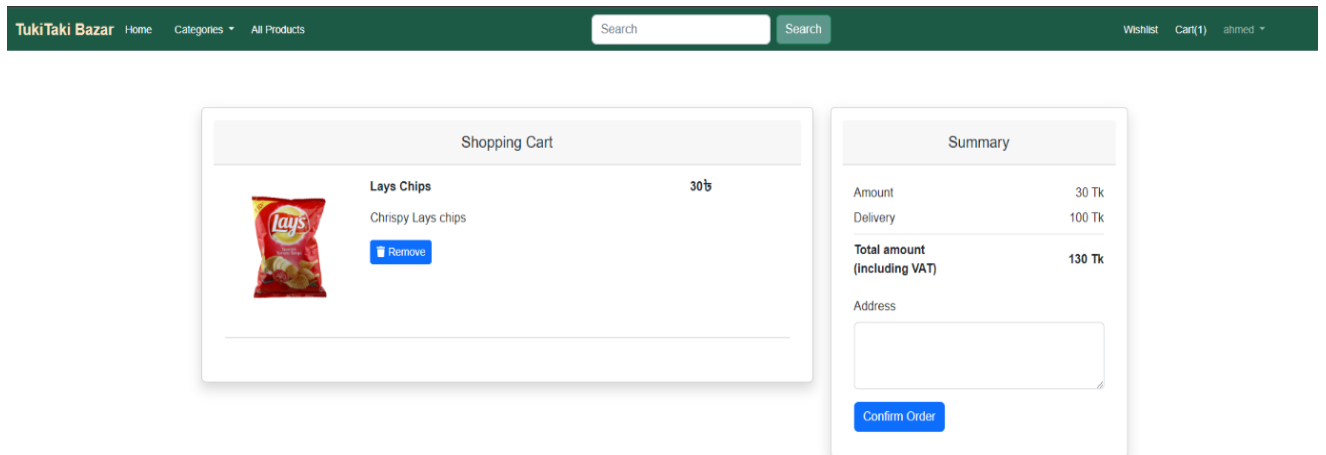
TukiTaki Bazar Home Categories ▾ All Products

Search Search

Wishlist Cart(1) ahmed ▾

Shopping Cart

Lays Chips

30৳

Chrispy Lays chips

Remove

Summary

Amount 30 Tk

Delivery 100 Tk

Total amount (including VAT) 130 Tk

Address

Confirm Order